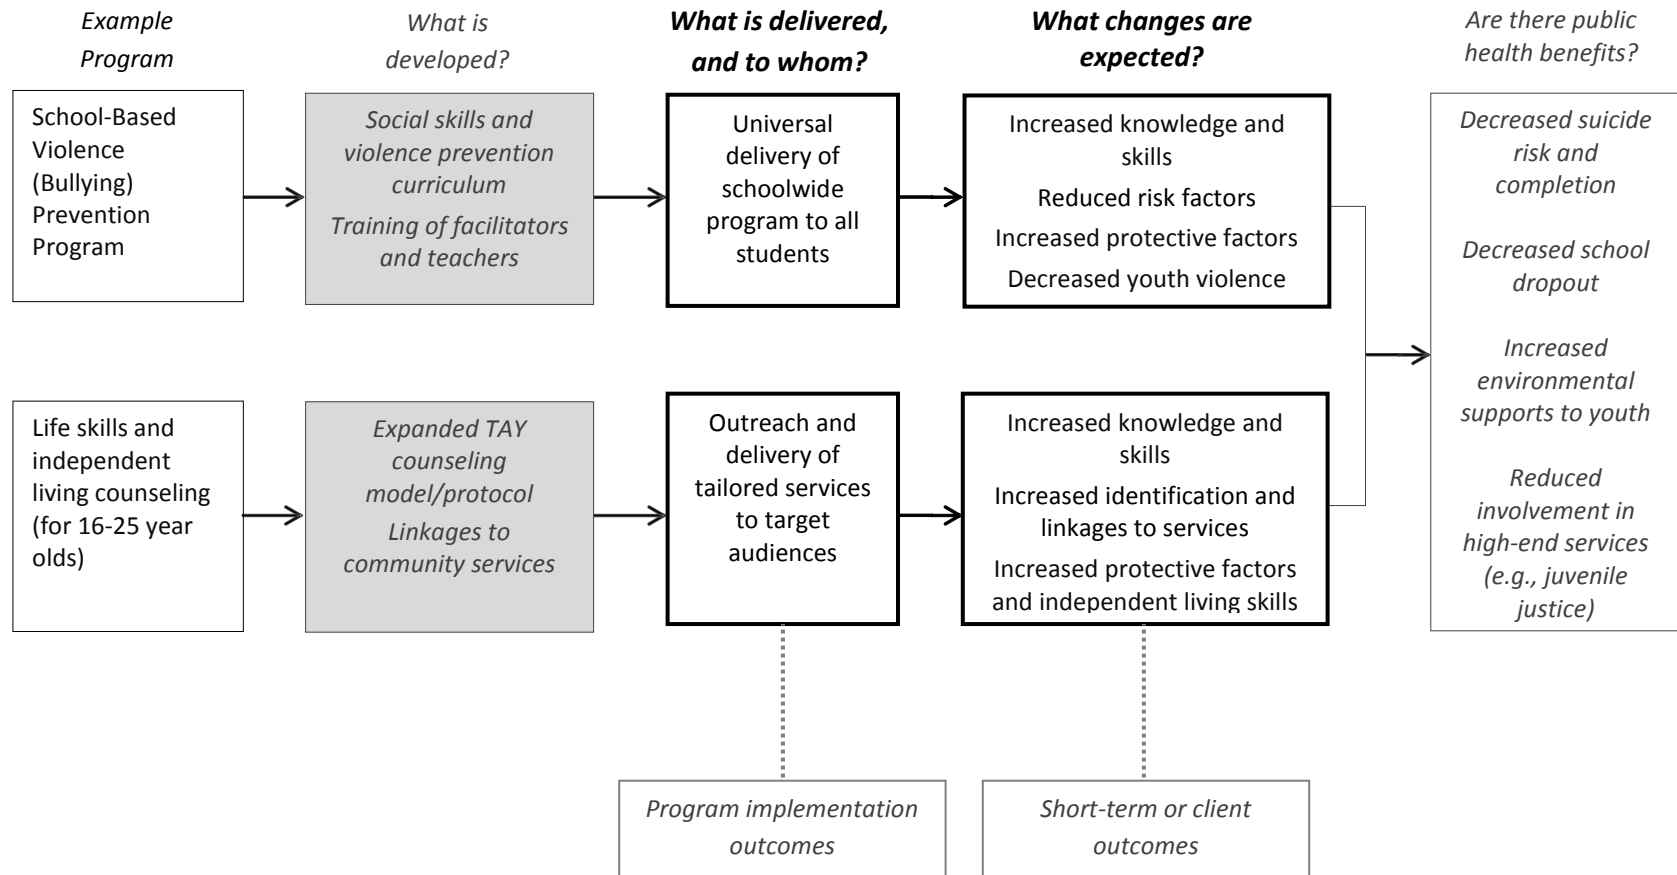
Example Program

What is developed?

What is delivered, and to whom?

What changes are expected?

Are there public health benefits?

School-Based Violence (Bullying) Prevention Program

Social skills and violence prevention curriculum

Training of facilitators and teachers

Universal delivery of schoolwide program to all students

Increased knowledge and skills

Reduced risk factors

Increased protective factors

Decreased youth violence

Decreased suicide risk and completion

Decreased school dropout

Increased environmental supports to youth

Reduced involvement in high-end services (e.g., juvenile justice)

Life skills and independent living counseling (for 16-25 year olds)

Expanded TAY counseling model/protocol

Linkages to community services

Outreach and delivery of tailored services to target audiences

Increased knowledge and skills

Increased identification and linkages to services

Increased protective factors and independent living skills

Program implementation outcomes

Short-term or client outcomes